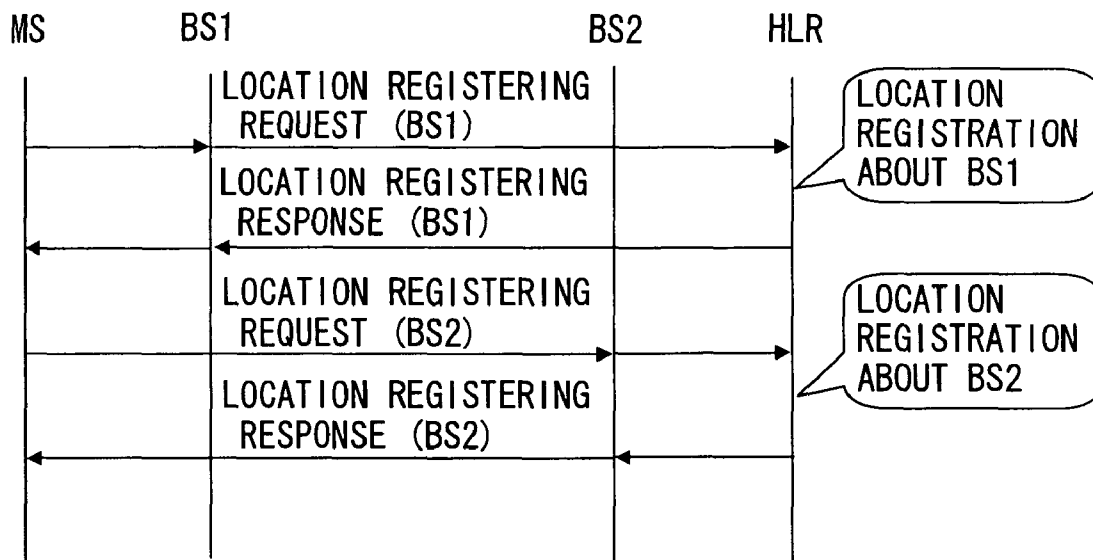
MS BS1 BS2 HLR

LOCATION REGISTERING REQUEST (BS1)

LOCATION REGISTRATION ABOUT BS1

LOCATION REGISTERING RESPONSE (BS1)

LOCATION REGISTERING REQUEST (BS2)

LOCATION REGISTRATION ABOUT BS2

LOCATION REGISTERING RESPONSE (BS2)